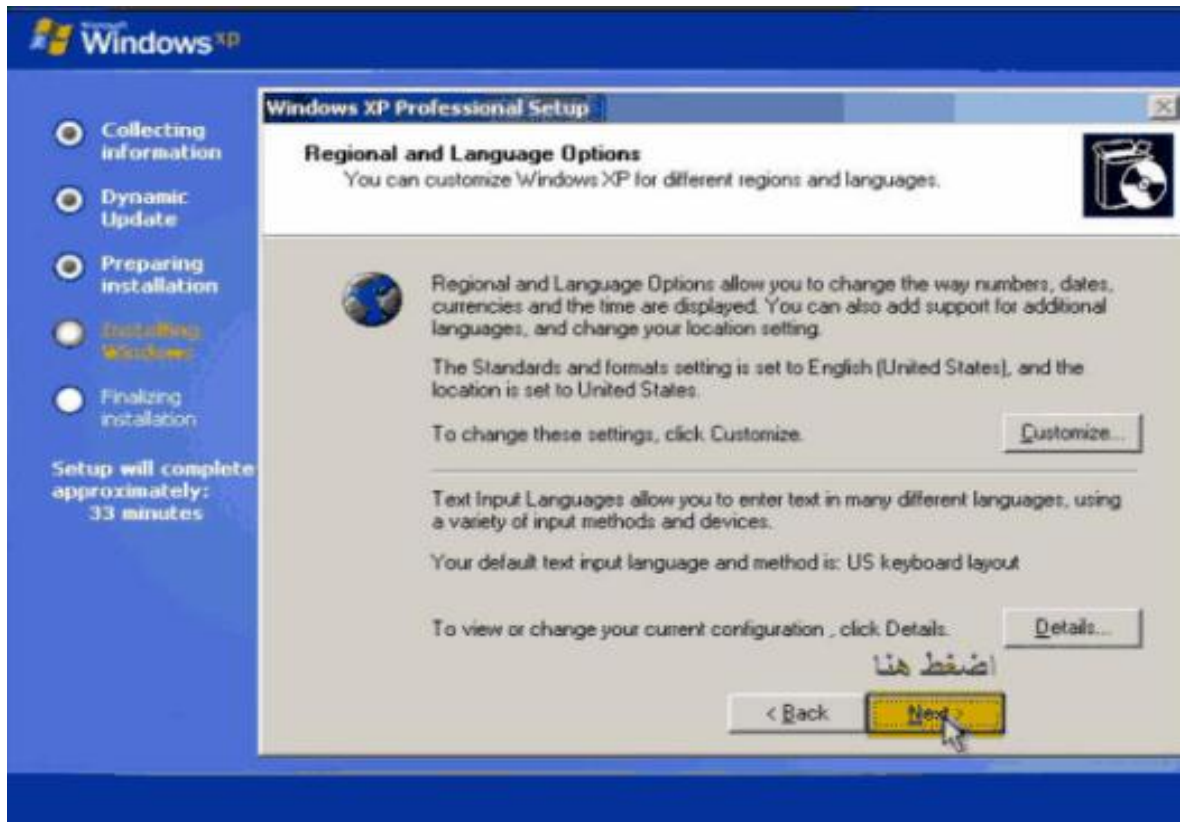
Windows XP

Collecting information

Dynamic Update

Preparing installation

Installing Windows

Finalizing installation

Setup will complete approximately: 33 minutes

Windows XP Professional Setup

Regional and Language Options

You can customize Windows XP for different regions and languages.

Regional and Language Options allow you to change the way numbers, dates, currencies and the time are displayed. You can also add support for additional languages, and change your location setting.

The Standards and formats setting is set to English (United States), and the location is set to United States.

To change these settings, click Customize.

Customize...

Text Input Languages allow you to enter text in many different languages, using a variety of input methods and devices.

Your default text input language and method is: US keyboard layout

To view or change your current configuration , click Details.

Details...

اضغط هنا

< Back

Next >